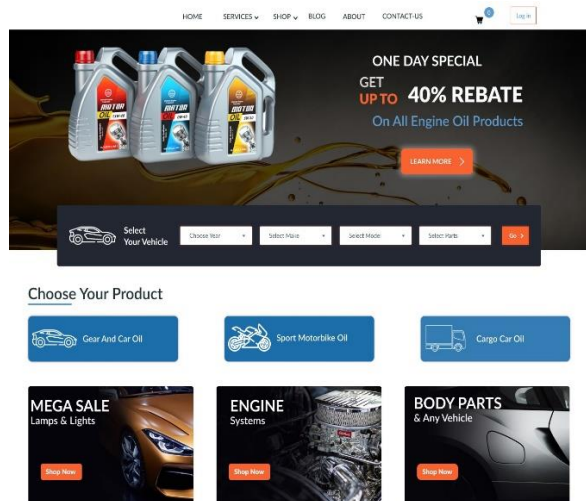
HOME SERVICES SHOP BLOG ABOUT CONTACT-US 0 Log in

MOTOR OIL MOTOR OIL MOTOR OIL

ONE DAY SPECIAL
GET UP TO 40% REBATE
On All Engine Oil Products

LEARN MORE

Select Your Vehicle

Choose Year
Select Make
Select Mode
Select Parts
Go

Choose Your Product

Gear And Car Oil

Sport Motorbike Oil

Cargo Car Oil

MEGA SALE
Lamps & Lights
Shop Now

ENGINE
Systems
Shop Now

BODY PARTS
& Any Vehicle
Shop Now